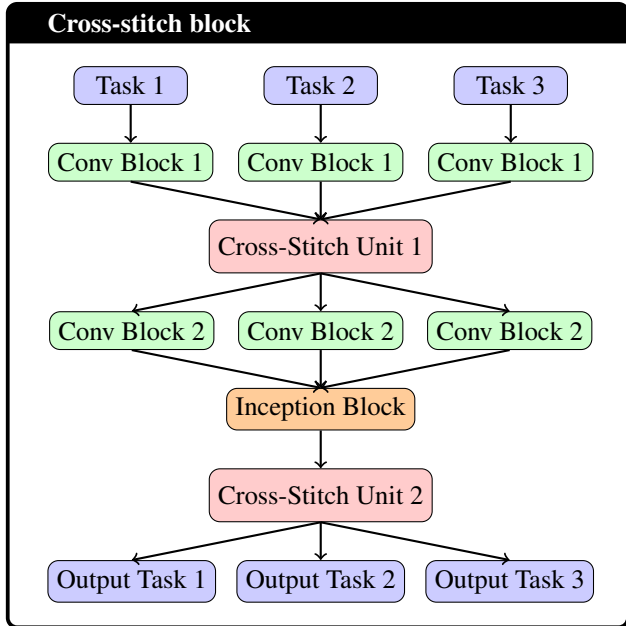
Cross-stitch block

Task 1

Task 2

Task 3

Conv Block 1

Conv Block 1

Conv Block 1

Cross-Stitch Unit 1

Conv Block 2

Conv Block 2

Conv Block 2

Inception Block

Cross-Stitch Unit 2

Output Task 1

Output Task 2

Output Task 3